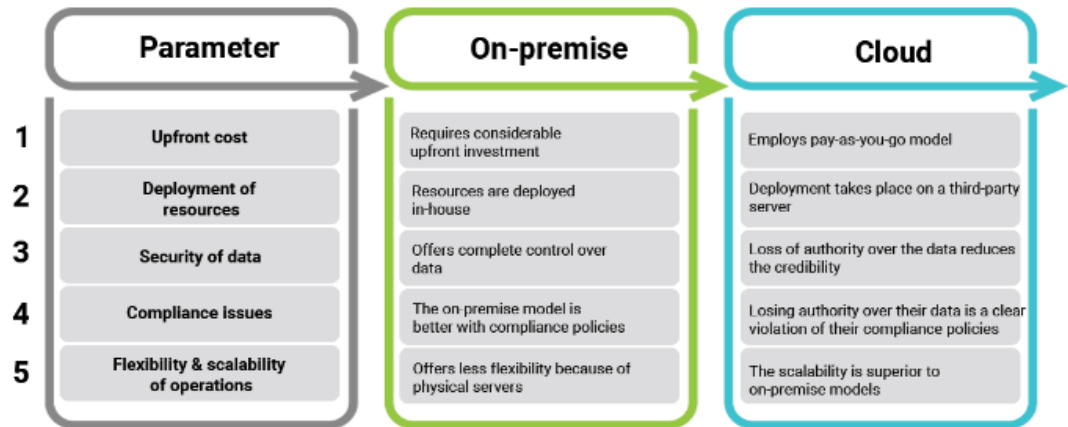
|  | Parameter | On-premise | Cloud |
|---|---|---|---|
| 1 | Upfront cost | Requires considerable upfront investment | Employs pay-as-you-go model |
| 2 | Deployment of resources | Resources are deployed in-house | Deployment takes place on a third-party server |
| 3 | Security of data | Offers complete control over data | Loss of authority over the data reduces the credibility |
| 4 | Compliance issues | The on-premise model is better with compliance policies | Losing authority over their data is a clear violation of their compliance policies |
| 5 | Flexibility & scalability of operations | Offers less flexibility because of physical servers | The scalability is superior to on-premise models |